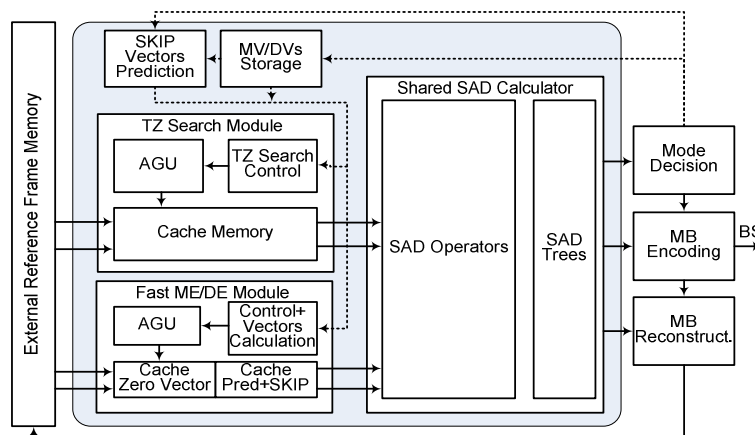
External Reference Frame Memory

SKIP Vectors Prediction

MV/DVs Storage

TZ Search Module

AGU

TZ Search Control

Cache Memory

Fast ME/DE Module

AGU

Control+ Vectors Calculation

Cache Zero Vector

Cache Pred+SKIP

Shared SAD Calculator

SAD Operators

SAD Trees

Mode Decision

MB Encoding

BS

MB Reconstruct.